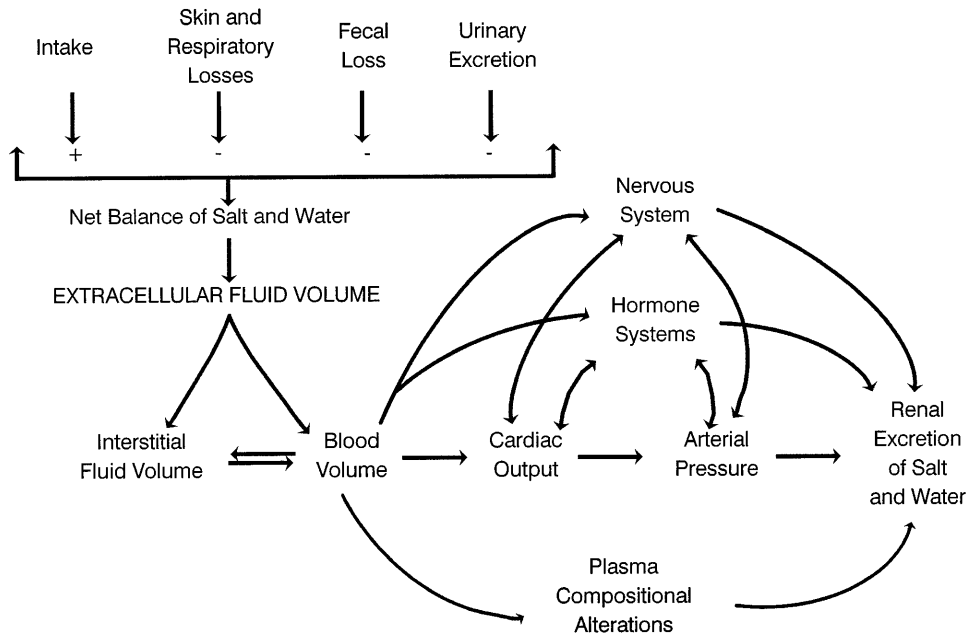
Intake

Skin and Respiratory Losses

Fecal Loss

Urinary Excretion

+

-

-

-

Net Balance of Salt and Water

EXTRACELLULAR FLUID VOLUME

Nervous System

Hormone Systems

Interstitial Fluid Volume

Blood Volume

Cardiac Output

Arterial Pressure

Renal Excretion of Salt and Water

Plasma Compositional Alterations